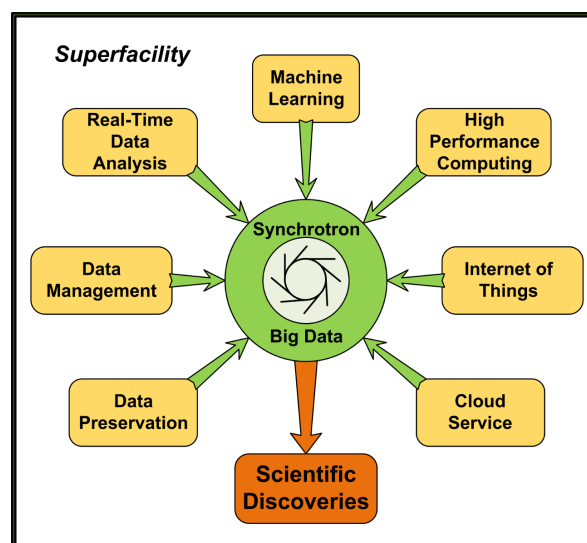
Superfacility

Machine Learning

Real-Time Data Analysis

High Performance Computing

Synchrotron

Data Management

Internet of Things

Big Data

Data Preservation

Cloud Service

Scientific Discoveries